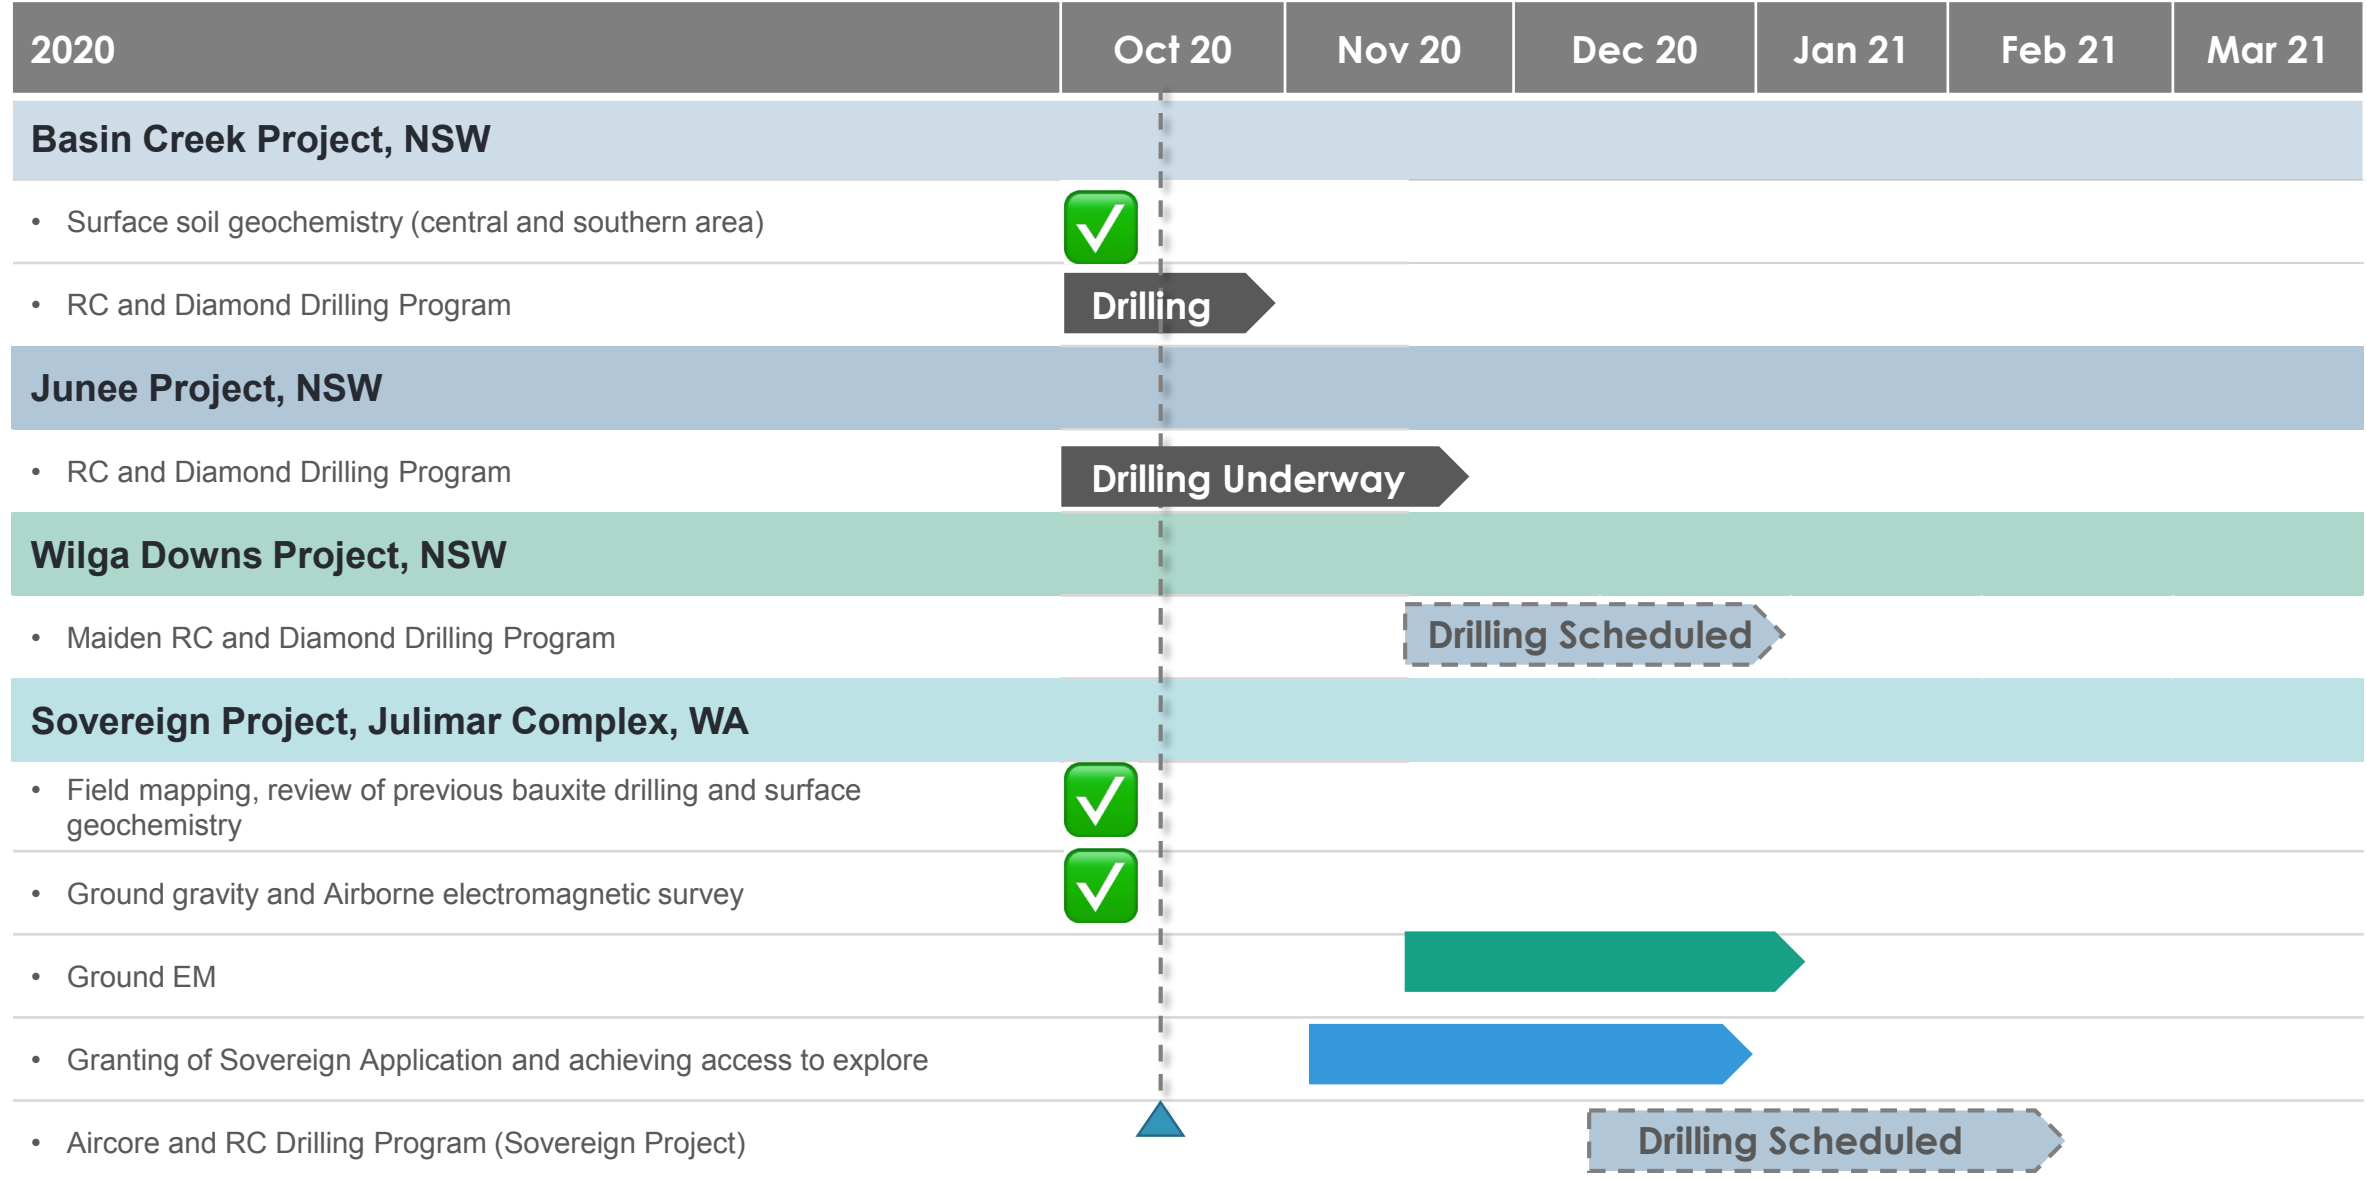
| 2020 | Oct 20 | Nov 20 | Dec 20 | Jan 21 | Feb 21 | Mar 21 |
|---|---|---|---|---|---|---|

Basin Creek Project, NSW

• Surface soil geochemistry (central and southern area)

• RC and Diamond Drilling Program

Drilling

Junee Project, NSW

• RC and Diamond Drilling Program

Drilling Underway

Wilga Downs Project, NSW

• Maiden RC and Diamond Drilling Program

Drilling Scheduled

Sovereign Project, Julimar Complex, WA

• Field mapping, review of previous bauxite drilling and surface geochemistry

• Ground gravity and Airborne electromagnetic survey

• Ground EM

• Granting of Sovereign Application and achieving access to explore

• Aircore and RC Drilling Program (Sovereign Project)

Drilling Scheduled